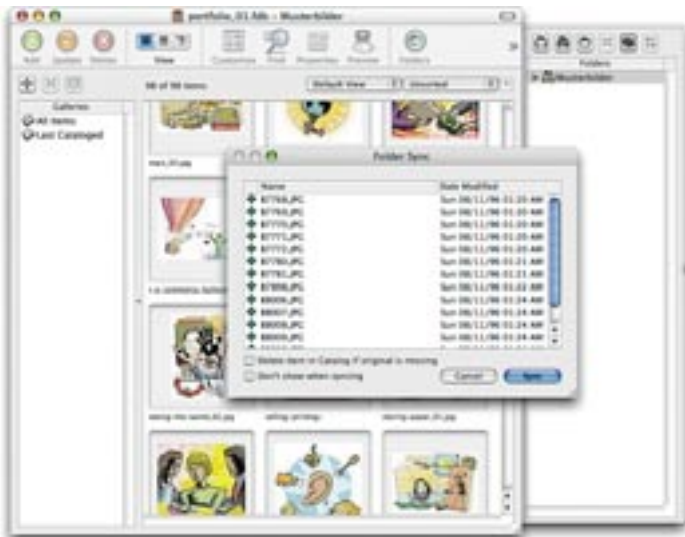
portfolio_01.fdb – Musterbilder

Add Update Delete View Customize Find Properties Preview Folders

98 of 98 items Default View Unsorted

Galleries
All Items
Last Cataloged

Folders
Musterbilder

Folder Sync

| Name | Date Modified |
|---|---|
| 87768.JPG | Sun 08/11/96 01:20 AM |
| 87769.JPG | Sun 08/11/96 01:20 AM |
| 87770.JPG | Sun 08/11/96 01:20 AM |
| 87771.JPG | Sun 08/11/96 01:20 AM |
| 87772.JPG | Sun 08/11/96 01:20 AM |
| 87780.JPG | Sun 08/11/96 01:21 AM |
| 87781.JPG | Sun 08/11/96 01:21 AM |
| 87898.JPG | Sun 08/11/96 01:22 AM |
| 88006.JPG | Sun 08/11/96 01:24 AM |
| 88007.JPG | Sun 08/11/96 01:24 AM |
| 88008.JPG | Sun 08/11/96 01:24 AM |
| 88009.JPG | Sun 08/11/96 01:24 AM |

Delete item in Catalog if original is missing
Don't show when syncing

Cancel Sync

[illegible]